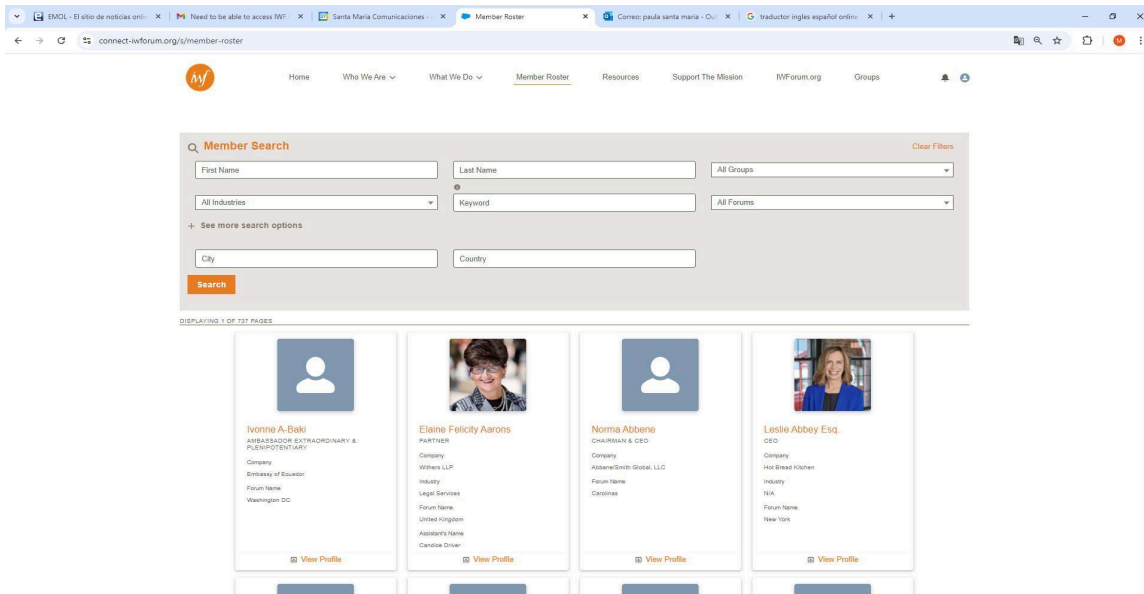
EMOL - El sitio de noticias onli ×
Need to be able to access IWF ×
Santa Maria Comunicaciones ×
Member Roster ×
Correo: paula santa maria - Ou ×
traductor ingles español online ×

connect-iwforum.org/s/member-roster

IWf
Home
Who We Are
What We Do
Member Roster
Resources
Support The Mission
IWForum.org
Groups

Member Search
Clear Filters
First Name
Last Name
All Groups
All Industries
Keyword
All Forums
+ See more search options
City
Country
Search

DISPLAYING 1 OF 737 PAGES

Ivonne A-Baki
AMBASSADOR EXTRAORDINARY & PLENIPOTENTIARY
Company
Embassy of Ecuador
Forum Name
Washington DC
View Profile

Elaine Felicity Aarons
PARTNER
Company
Withers LLP
Industry
Legal Services
Forum Name
United Kingdom
Assistant's Name
Candise Driver
View Profile

Norma Abbene
CHAIRMAN & CEO
Company
Abbene/Smith Global, LLC
Forum Name
Carolinas
View Profile

Leslie Abbey Esq.
CEO
Company
Hot Bread Kitchen
Industry
N/A
Forum Name
New York
View Profile